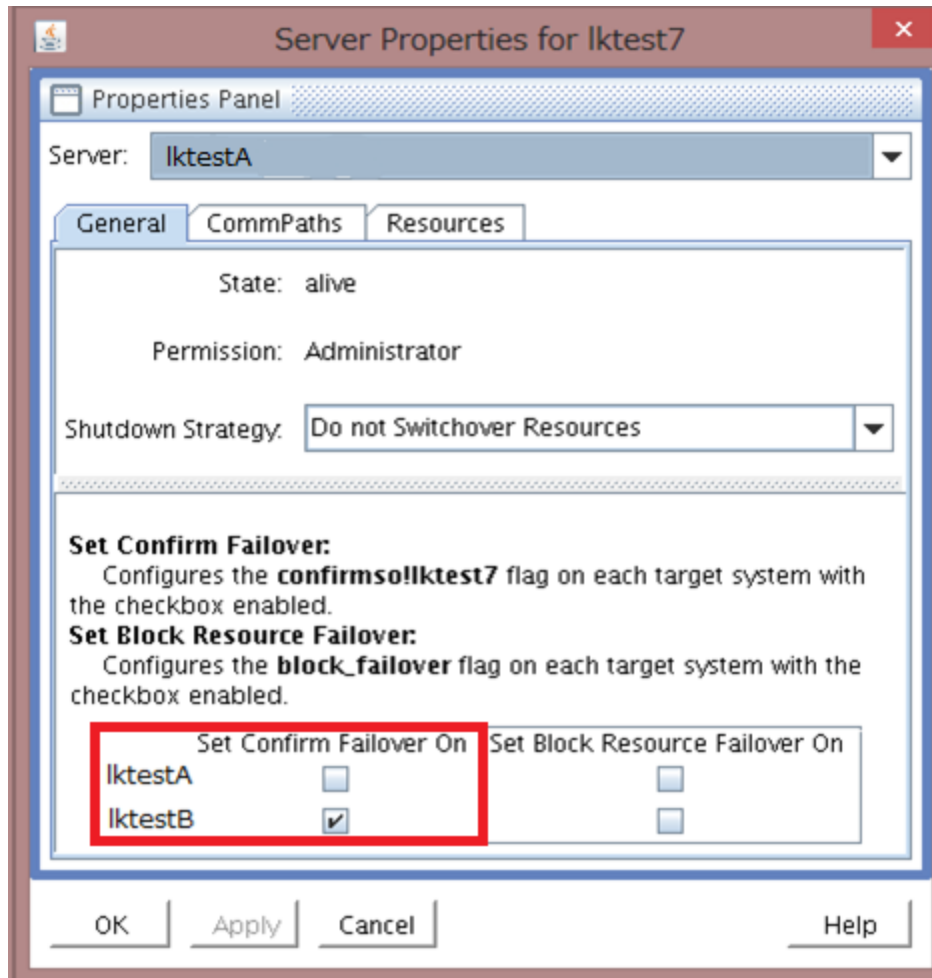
Server Properties for lktest7

Properties Panel

Server: lktestA

General CommPaths Resources

State: alive

Permission: Administrator

Shutdown Strategy: Do not Switchover Resources

**Set Confirm Failover:**
Configures the **confirmso!lktest7** flag on each target system with the checkbox enabled.
**Set Block Resource Failover:**
Configures the **block_failover** flag on each target system with the checkbox enabled.

| | Set Confirm Failover On | Set Block Resource Failover On |
|---|---|---|
| lktestA | ☐ | ☐ |
| lktestB | ☑ | ☐ |

OK Apply Cancel Help